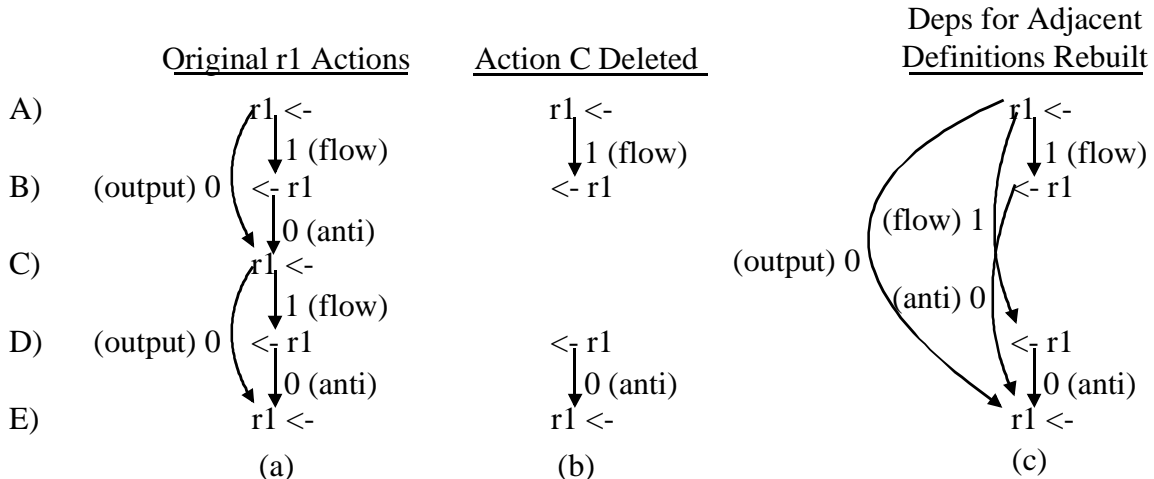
Original r1 Actions

A) r1 <-
1 (flow)
B) (output) 0 <- r1
0 (anti)
C) r1 <-
1 (flow)
D) (output) 0 <- r1
0 (anti)
E) r1 <-

(a)

Action C Deleted

r1 <-
1 (flow)
<- r1

<- r1
0 (anti)
r1 <-

(b)

Deps for Adjacent Definitions Rebuilt

r1 <-
1 (flow)
<- r1
(flow) 1
(output) 0
(anti) 0
<- r1
0 (anti)
r1 <-

(c)